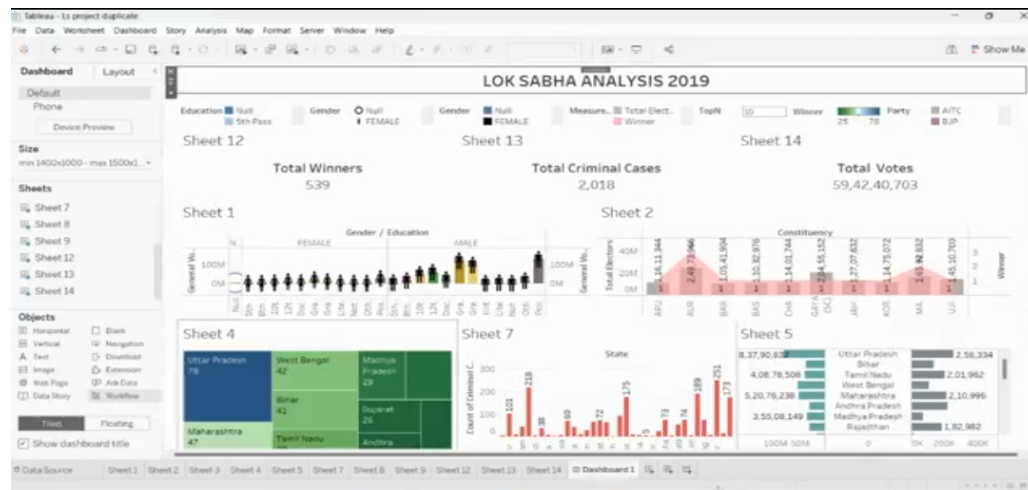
Tableau - Ls project duplicate
File Data Worksheet Dashboard Story Analysis Map Format Server Window Help
Show Me

Dashboard Layout
Default
Phone
Device Preview
Size
min 1400x1000 - max 1500x1...
Sheets
Sheet 7
Sheet 8
Sheet 9
Sheet 12
Sheet 13
Sheet 14
Objects
Horizontal
Blank
Vertical
Navigation
Text
Download
Image
Extension
Web Page
Ask Data
Data Story
Workflow
Tiled
Floating
Show dashboard title

LOK SABHA ANALYSIS 2019

Education Null 5th Pass
Gender Null FEMALE
Gender Null FEMALE
Measure.. Total Elect.. Winner
TopN 10
Winner 25 78
Party AITC BJP

Sheet 12
Total Winners
539

Sheet 13
Total Criminal Cases
2,018

Sheet 14
Total Votes
59,42,40,703

Sheet 1
Gender / Education
N FEMALE MALE
General Vo..
100M
0M
100M
0M

Sheet 2
Constituency
Total Electors
40M
20M
0M
16,11,344
2,49,73,966
1,05,41,904
10,82,976
14,01,744
2,84,55,152
27,07,632
14,75,072
1,65,92,832
45,10,700
3
2
1
Winner

Sheet 4
Uttar Pradesh 78
West Bengal 42
Madhya Pradesh 29
Bihar 41
Gujarat 26
Maharashtra 47
Tamil Nadu
Andhra

Sheet 7
State
Count of Criminal C..
300
200
100
101
218
69
72
175
73
189
251
173

Sheet 5
8,37,90,632
4,08,76,506
5,20,76,238
3,55,08,149
100M 50M
Uttar Pradesh
Bihar
Tamil Nadu
West Bengal
Maharashtra
Andhra Pradesh
Madhya Pradesh
Rajasthan
2,56,334
2,01,962
2,10,996
1,82,982
0K 200K 400K

Data Source Sheet 1 Sheet 2 Sheet 3 Sheet 4 Sheet 5 Sheet 7 Sheet 8 Sheet 9 Sheet 12 Sheet 13 Sheet 14 Dashboard 1